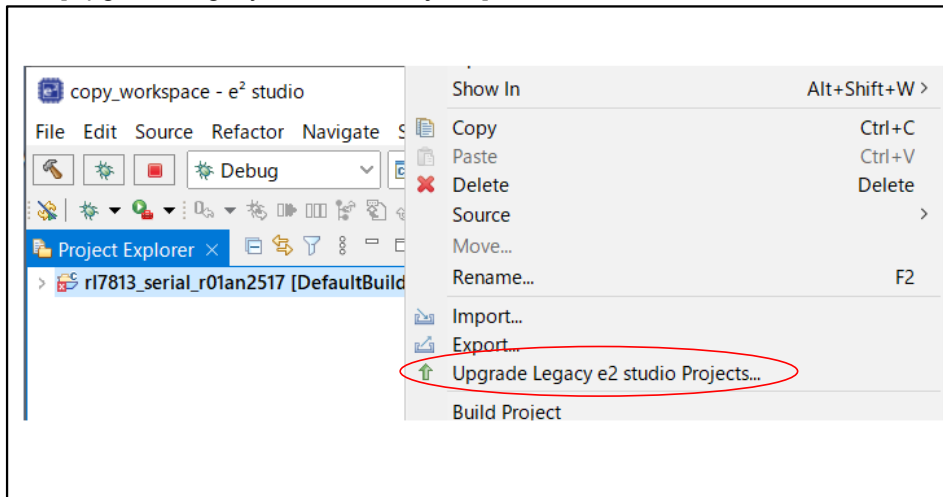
copy_workspace - e² studio

File Edit Source Refactor Navigate S

Debug

Project Explorer ×

rl7813_serial_r01an2517 [DefaultBuild

Show In Alt+Shift+W >

Copy Ctrl+C

Paste Ctrl+V

Delete Delete

Source >

Move...

Rename... F2

Import...

Export...

Upgrade Legacy e2 studio Projects...

Build Project